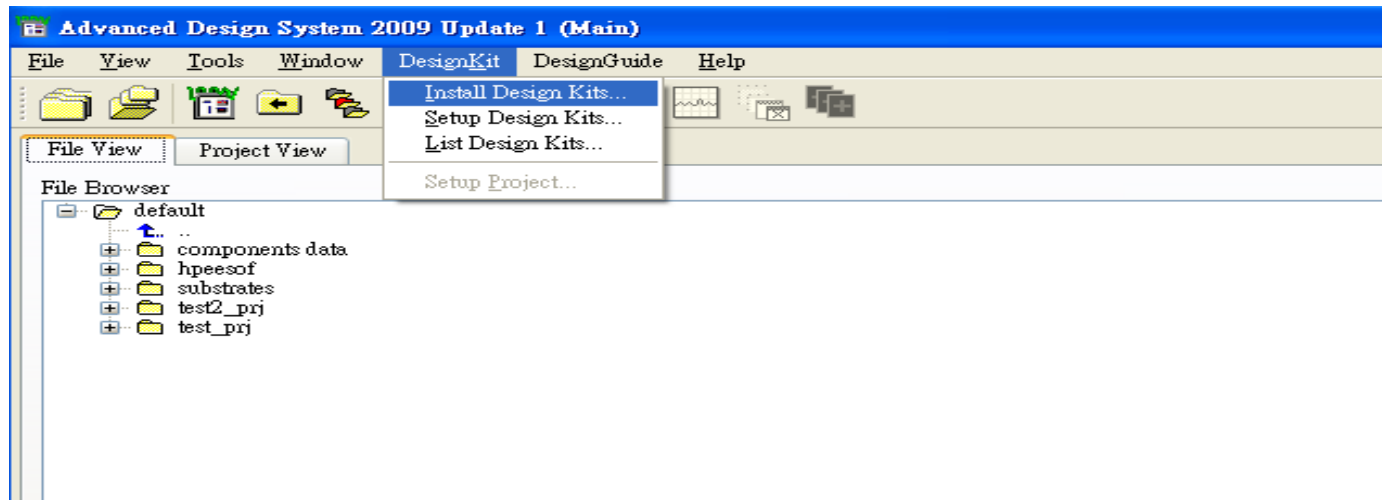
Advanced Design System 2009 Update 1 (Main)

File View Tools Window DesignKit DesignGuide Help

Install Design Kits...
Setup Design Kits...
List Design Kits...
Setup Project...

File View Project View

File Browser

default
..
components data
hpeesof
substrates
test2_prj
test_prj